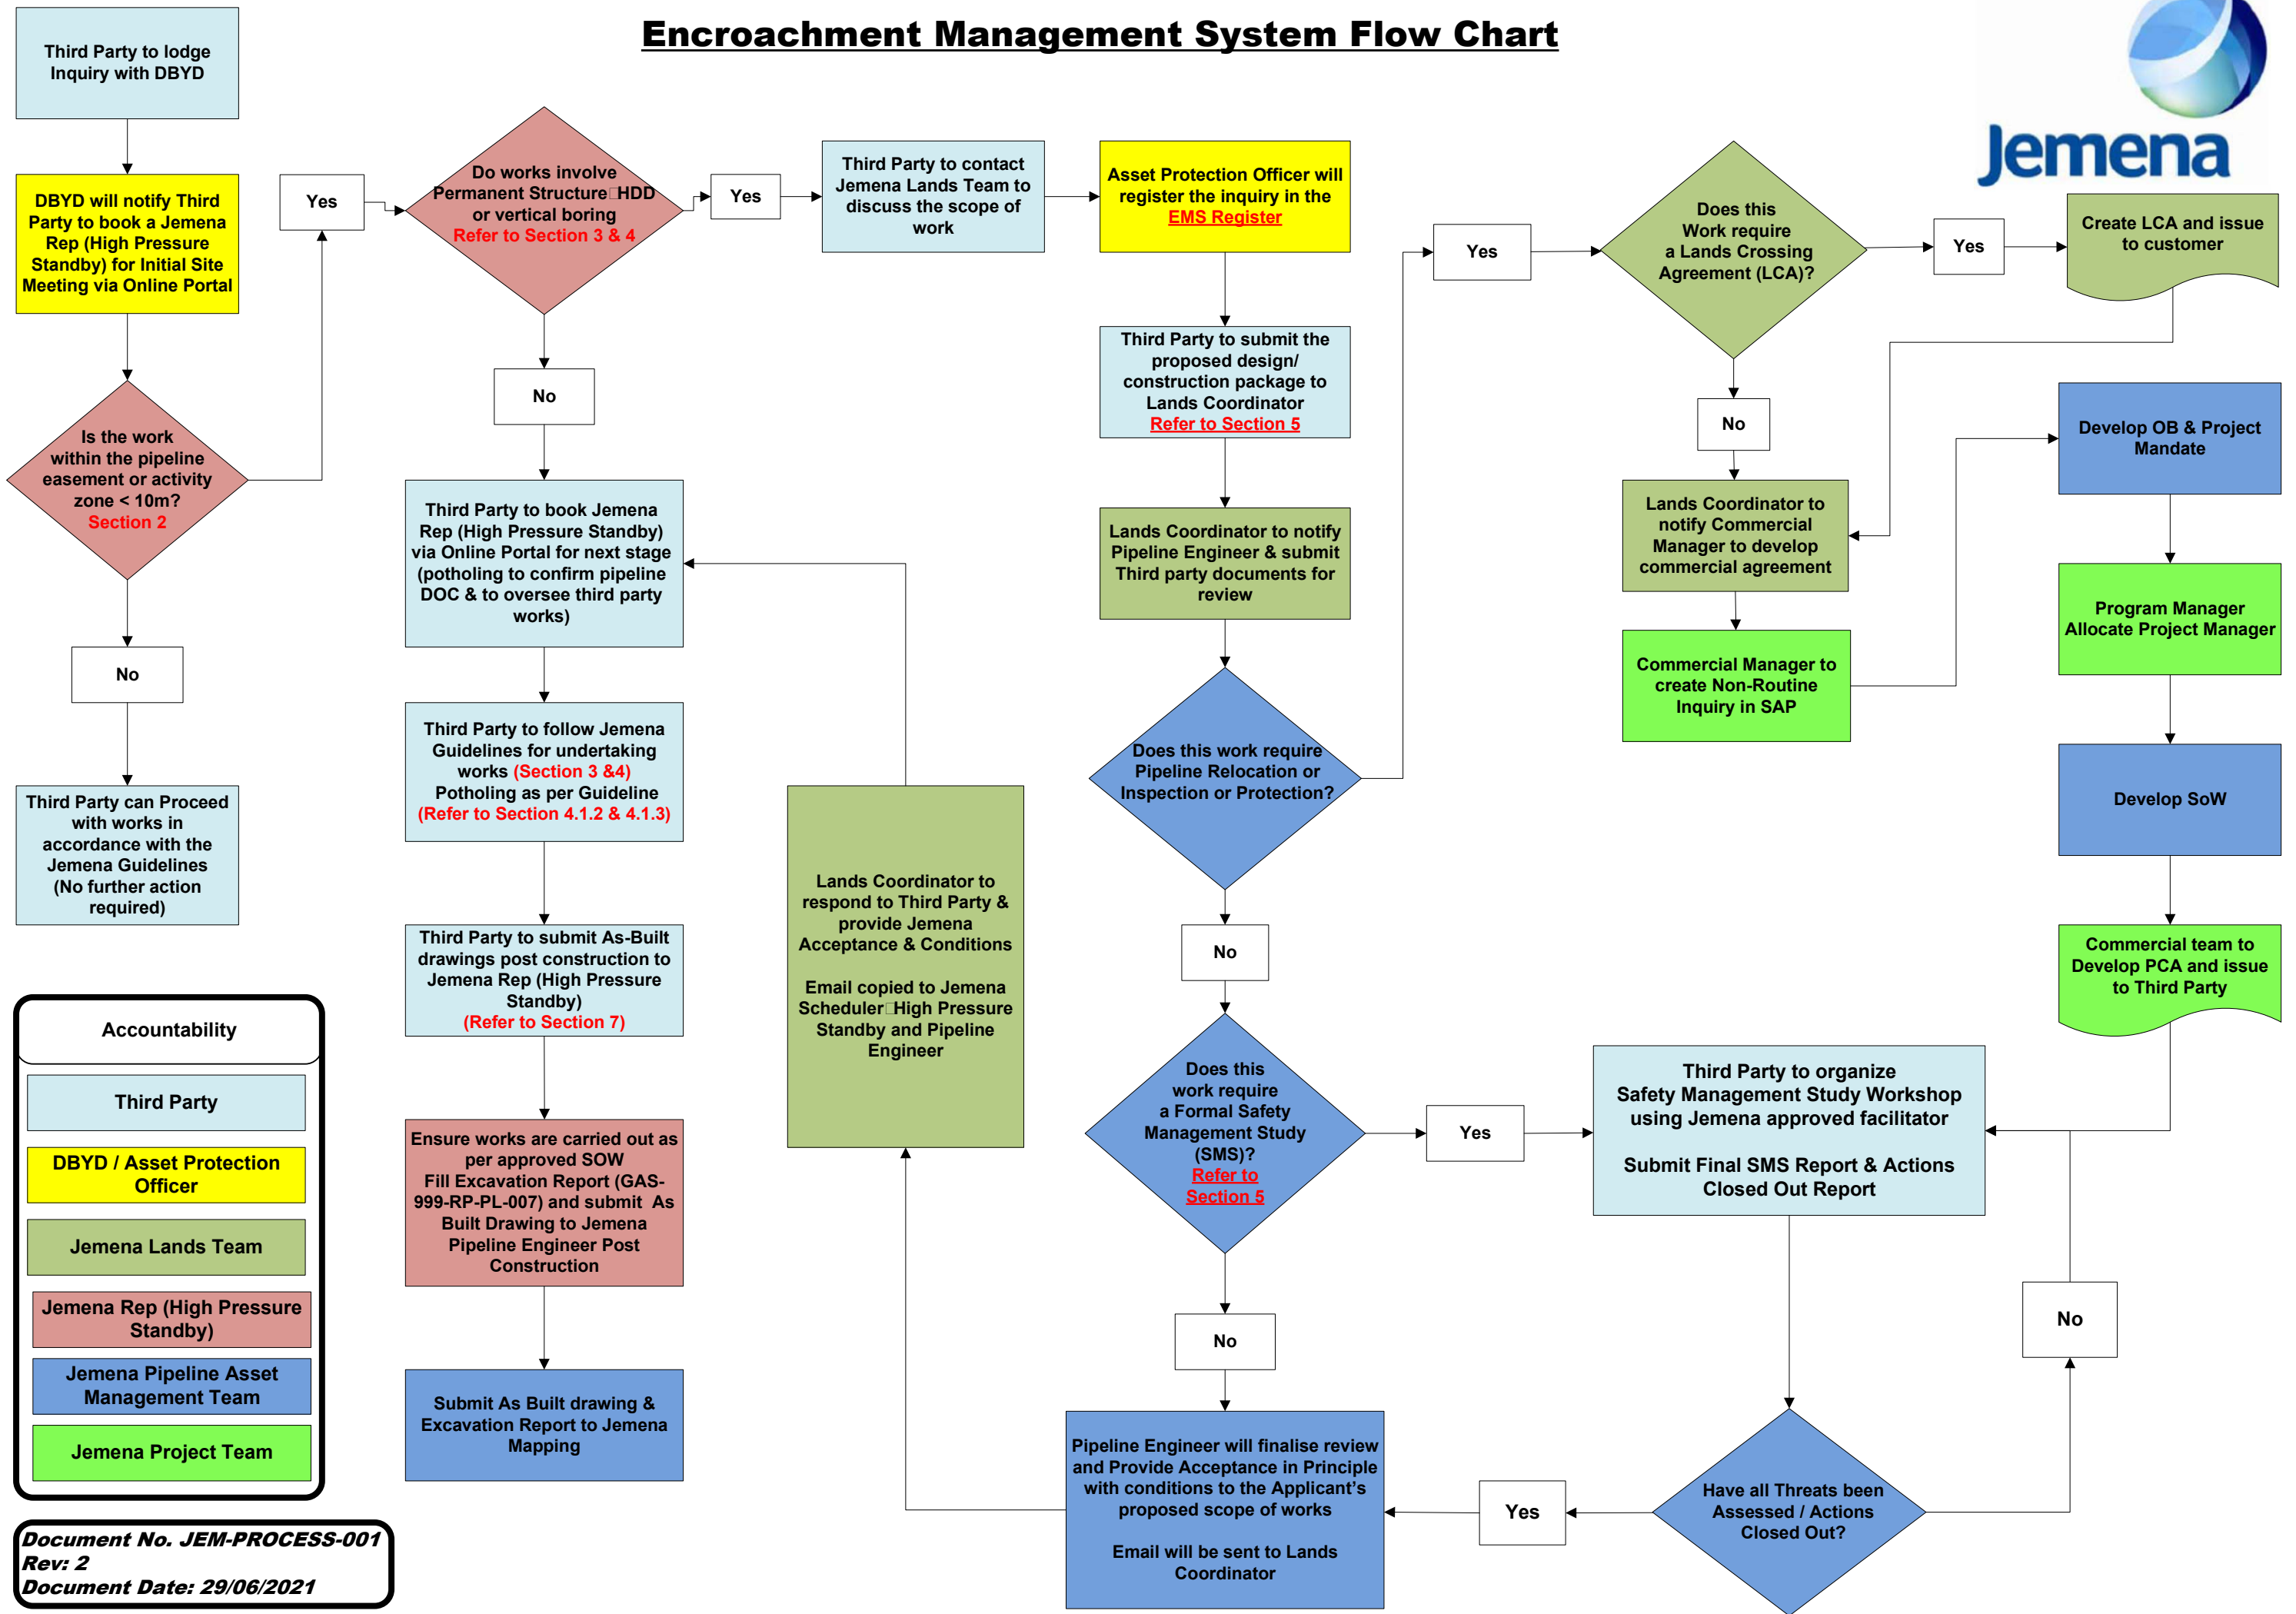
Encroachment Management System Flow Chart

Jemena

Third Party to lodge Inquiry with DBYD

DBYD will notify Third Party to book a Jemena Rep (High Pressure Standby) for Initial Site Meeting via Online Portal

Is the work within the pipeline easement or activity zone < 10m? Section 2

No

Third Party can Proceed with works in accordance with the Jemena Guidelines (No further action required)

Yes

Do works involve Permanent Structure HDD or vertical boring Refer to Section 3 & 4

Yes

No

Third Party to book Jemena Rep (High Pressure Standby) via Online Portal for next stage (potholing to confirm pipeline DOC & to oversee third party works)

Third Party to follow Jemena Guidelines for undertaking works (Section 3 &4) Potholing as per Guideline (Refer to Section 4.1.2 & 4.1.3)

Third Party to submit As-Built drawings post construction to Jemena Rep (High Pressure Standby) (Refer to Section 7)

Ensure works are carried out as per approved SOW Fill Excavation Report (GAS-999-RP-PL-007) and submit As Built Drawing to Jemena Pipeline Engineer Post Construction

Submit As Built drawing & Excavation Report to Jemena Mapping

Third Party to contact Jemena Lands Team to discuss the scope of work

Lands Coordinator to respond to Third Party & provide Jemena Acceptance & Conditions

Email copied to Jemena Scheduler High Pressure Standby and Pipeline Engineer

Asset Protection Officer will register the inquiry in the EMS Register

Third Party to submit the proposed design/ construction package to Lands Coordinator Refer to Section 5

Lands Coordinator to notify Pipeline Engineer & submit Third party documents for review

Does this work require Pipeline Relocation or Inspection or Protection?

No

Does this work require a Formal Safety Management Study (SMS)? Refer to Section 5

No

Pipeline Engineer will finalise review and Provide Acceptance in Principle with conditions to the Applicant's proposed scope of works

Email will be sent to Lands Coordinator

Yes

Does this Work require a Lands Crossing Agreement (LCA)?

Yes

Create LCA and issue to customer

No

Lands Coordinator to notify Commercial Manager to develop commercial agreement

Commercial Manager to create Non-Routine Inquiry in SAP

Develop OB & Project Mandate

Program Manager Allocate Project Manager

Develop SoW

Commercial team to Develop PCA and issue to Third Party

Yes

Third Party to organize Safety Management Study Workshop using Jemena approved facilitator

Submit Final SMS Report & Actions Closed Out Report

Have all Threats been Assessed / Actions Closed Out?

Yes

No

Accountability

Third Party

DBYD / Asset Protection Officer

Jemena Lands Team

Jemena Rep (High Pressure Standby)

Jemena Pipeline Asset Management Team

Jemena Project Team

Document No. JEM-PROCESS-001
Rev: 2
Document Date: 29/06/2021